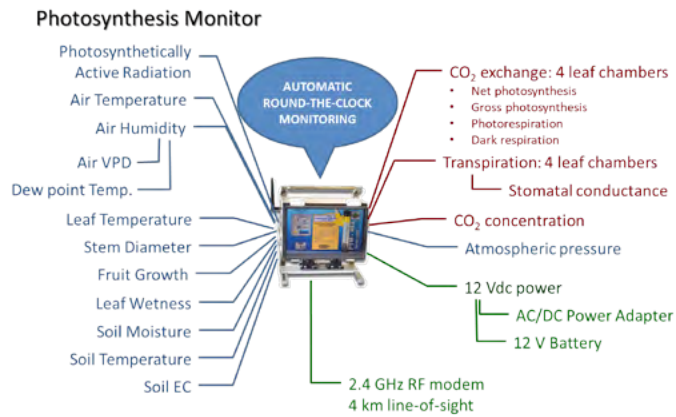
Photosynthesis Monitor

Photosynthetically Active Radiation

Air Temperature

Air Humidity

Air VPD

Dew point Temp.

Leaf Temperature

Stem Diameter

Fruit Growth

Leaf Wetness

Soil Moisture

Soil Temperature

Soil EC

AUTOMATIC ROUND-THE-CLOCK MONITORING

$CO_2$ exchange: 4 leaf chambers
- Net photosynthesis
- Gross photosynthesis
- Photorespiration
- Dark respiration

Transpiration: 4 leaf chambers

Stomatal conductance

$CO_2$ concentration

Atmospheric pressure

12 Vdc power

AC/DC Power Adapter

12 V Battery

2.4 GHz RF modem
4 km line-of-sight